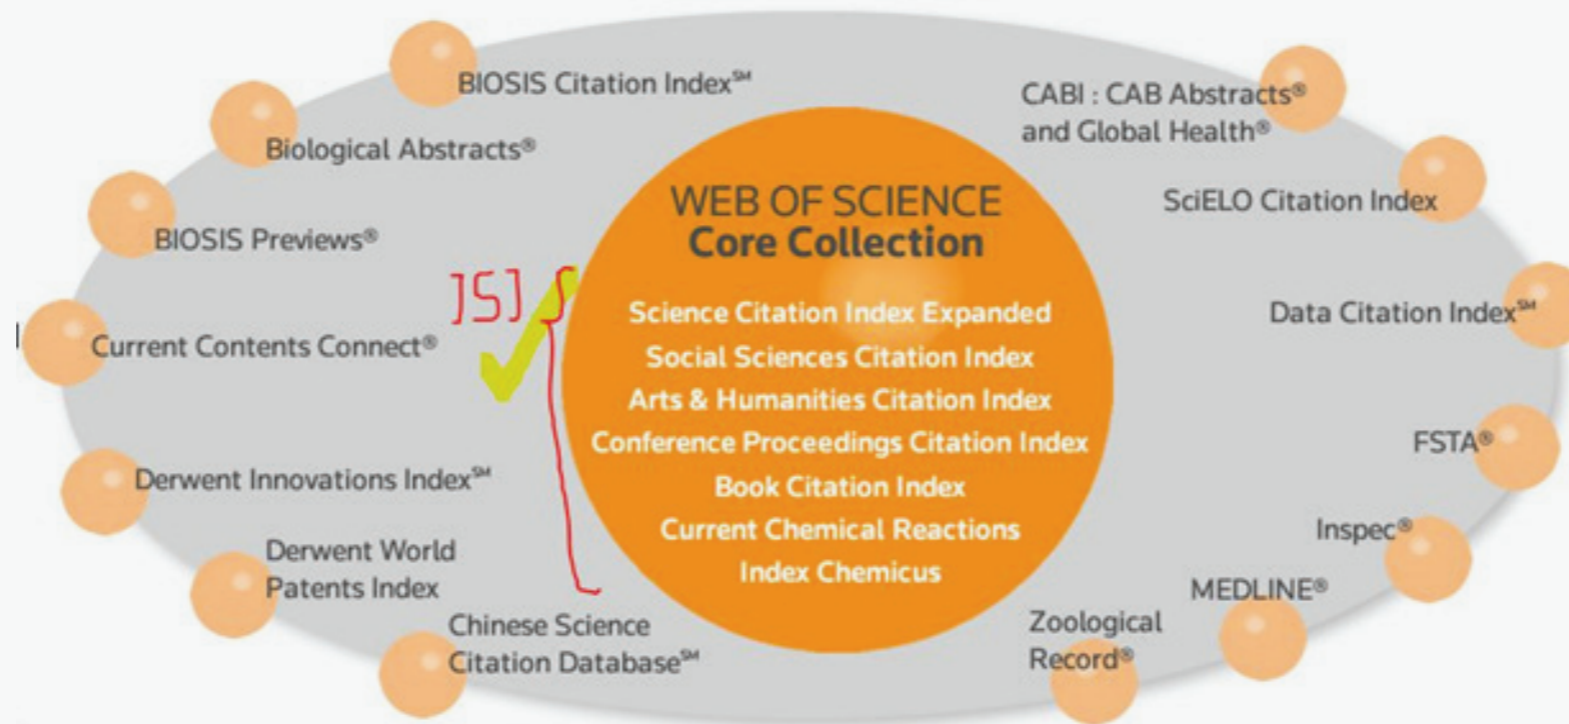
BIOSIS Citation Index℠

Biological Abstracts®

BIOSIS Previews®

Current Contents Connect®

Derwent Innovations Index℠

Derwent World Patents Index

Chinese Science Citation Database℠

ISI

WEB OF SCIENCE
Core Collection

Science Citation Index Expanded
Social Sciences Citation Index
Arts & Humanities Citation Index
Conference Proceedings Citation Index
Book Citation Index
Current Chemical Reactions
Index Chemicus

CABI : CAB Abstracts® and Global Health®

SciELO Citation Index

Data Citation Index℠

FSTA®

Inspec®

MEDLINE®

Zoological Record®